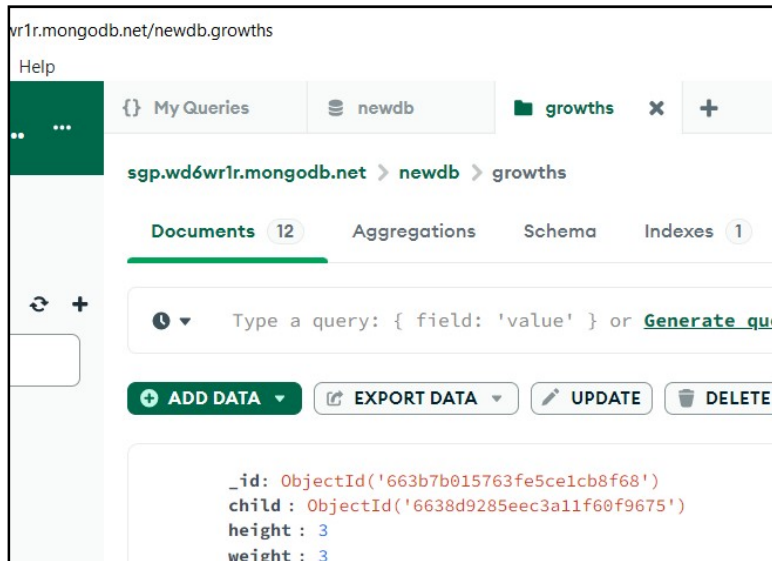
vr1r.mongodb.net/newdb.growths

Help

{} My Queries newdb growths ✕ +

sgp.wd6wr1r.mongodb.net > newdb > growths

Documents 12 Aggregations Schema Indexes 1

Type a query: { field: 'value' } or Generate qu

ADD DATA EXPORT DATA UPDATE DELETE

_id: ObjectId('663b7b015763fe5ce1cb8f68')
child : ObjectId('6638d9285eec3a11f60f9675')
height : 3
weight : 3